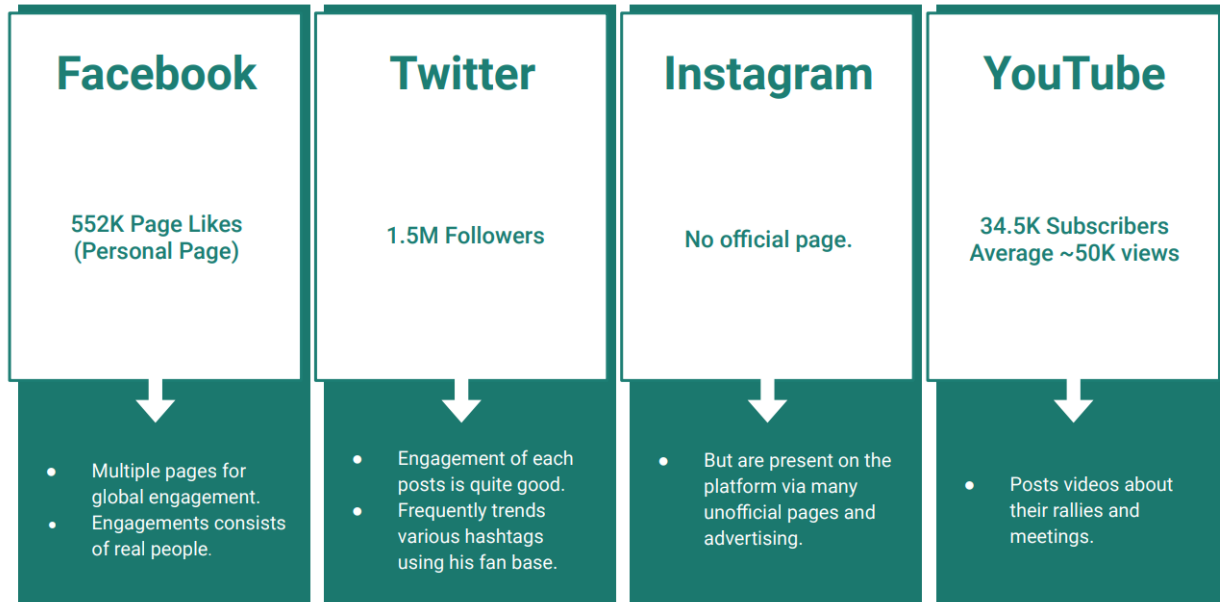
Facebook

552K Page Likes
(Personal Page)

- Multiple pages for global engagement.
- Engagements consists of real people.

Twitter

1.5M Followers

- Engagement of each posts is quite good.
- Frequently trends various hashtags using his fan base.

Instagram

No official page.

- But are present on the platform via many unofficial pages and advertising.

YouTube

34.5K Subscribers
Average ~50K views

- Posts videos about their rallies and meetings.